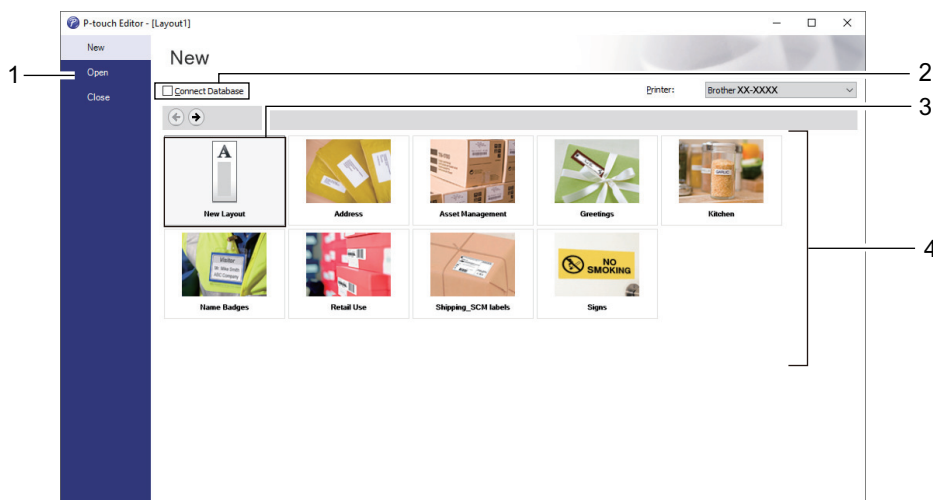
P-touch Editor - [Layout1]

New
Open
Close

New

Connect Database

Printer: Brother XX-XXXX

A

New Layout
Address
Asset Management
Greetings
Kitchen

Visitor
Mr. Mike Smith
ABC Company

NO SMOKING

Name Badges
Retail Use
Shipping_SCM labels
Signs

1
2
3
4